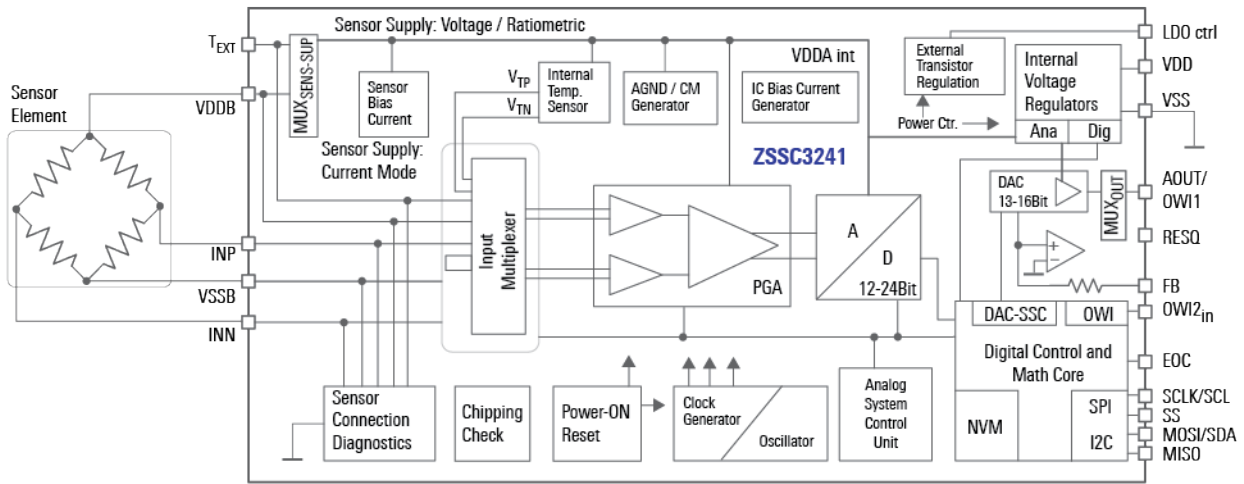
Sensor Supply: Voltage / Ratiometric

$T_{EXT}$

$MUX_{SENS-SUP}$

Sensor Bias Current

$V_{TP}$
$V_{TN}$

Internal Temp. Sensor

AGND / CM Generator

VDDA int

IC Bias Current Generator

External Transistor Regulation

Internal Voltage Regulators

Ana Dig

Power Ctr.

LDO ctrl
VDD
VSS

Sensor Element

VDDB

Sensor Supply: Current Mode

ZSSC3241

Input Multiplexer

PGA

A
D
12-24Bit

DAC 13-16Bit

$MUX_{OUT}$

AOUT/ OWI1
RESQ
FB

INP
VSSB
INN

DAC-SSC
OWI

$OWI2_{in}$

Digital Control and Math Core

EOC
SCLK/SCL
SS
MOSI/SDA
MISO

SPI
I2C
NVM

Sensor Connection Diagnostics

Chipping Check

Power-ON Reset

Clock Generator
Oscillator

Analog System Control Unit